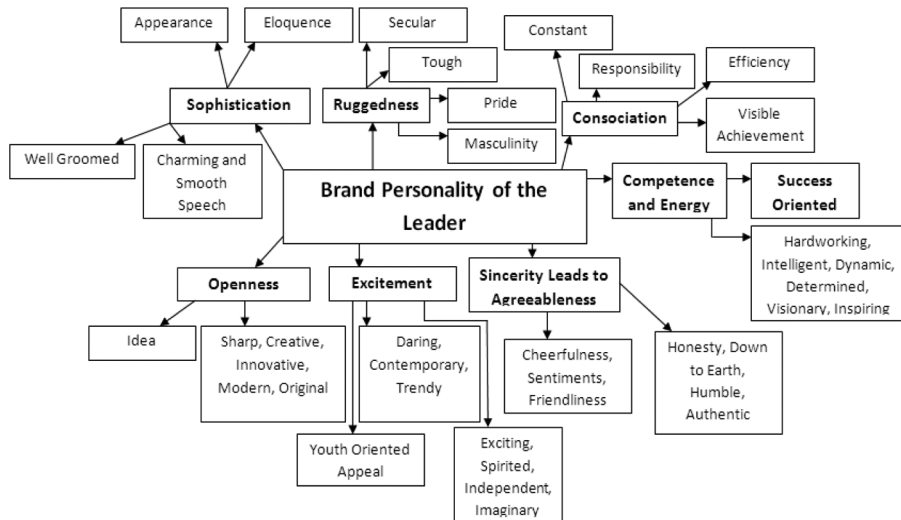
Appearance

Eloquence

Secular

Constant

Tough

Responsibility

Efficiency

Sophistication

Ruggedness

Pride

Consociation

Visible Achievement

Masculinity

Well Groomed

Charming and Smooth Speech

Brand Personality of the Leader

Competence and Energy

Success Oriented

Hardworking, Intelligent, Dynamic, Determined, Visionary, Inspiring

Openness

Excitement

Sincerity Leads to Agreeableness

Idea

Sharp, Creative, Innovative, Modern, Original

Daring, Contemporary, Trendy

Cheerfulness, Sentiments, Friendliness

Honesty, Down to Earth, Humble, Authentic

Youth Oriented Appeal

Exciting, Spirited, Independent, Imaginary